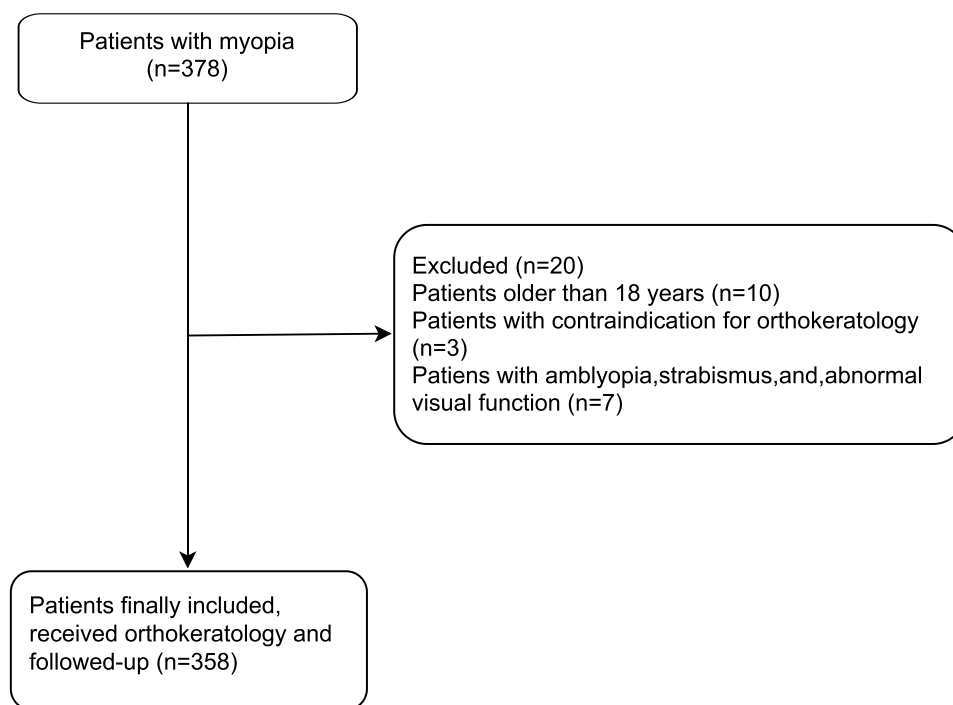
Patients with myopia
(n=378)

Excluded (n=20)
Patients older than 18 years (n=10)
Patients with contraindication for orthokeratology (n=3)
Patiens with amblyopia,strabismus,and,abnormal visual function (n=7)

Patients finally included, received orthokeratology and followed-up (n=358)